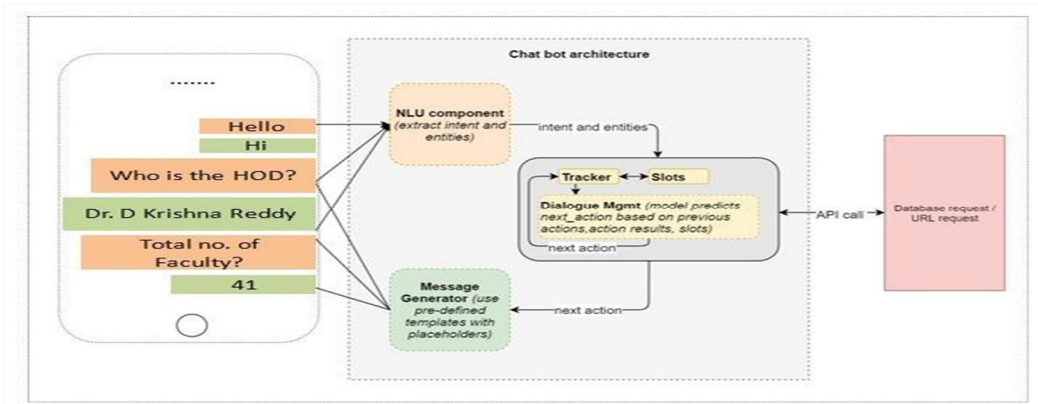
.......

Hello

Hi

Who is the HOD?

Dr. D Krishna Reddy

Total no. of Faculty?

41

Chat bot architecture

NLU component (extract intent and entities)

intent and entities

Tracker

Slots

Dialogue Mgmt (model predicts next_action based on previous actions,action results, slots)

next action

API call

Database request / URL request

Message Generator (use pre-defined templates with placeholders)

next action